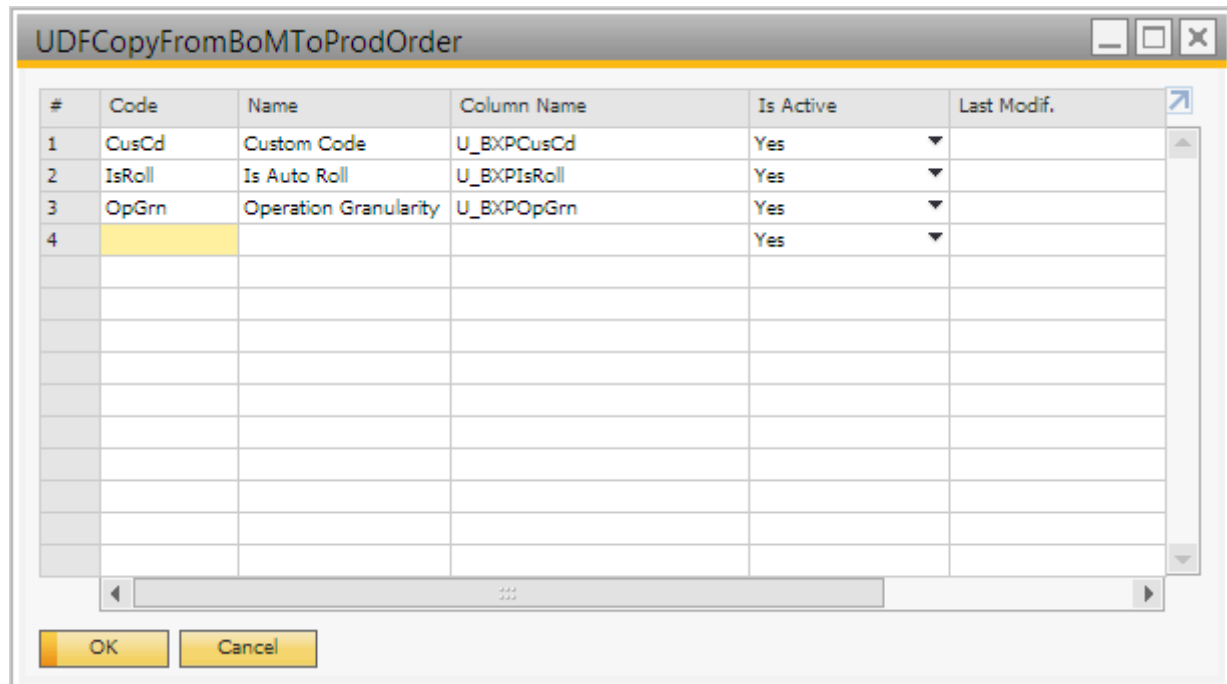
UDFCopyFromBoMToProdOrder

| # | Code | Name | Column Name | Is Active | Last Modif. |
|---|---|---|---|---|---|
| 1 | CusCd | Custom Code | U_BXPCusCd | Yes | |
| 2 | IsRoll | Is Auto Roll | U_BXPIsRoll | Yes | |
| 3 | OpGrn | Operation Granularity | U_BXPOpGrn | Yes | |
| 4 | | | | Yes | |

OK
Cancel